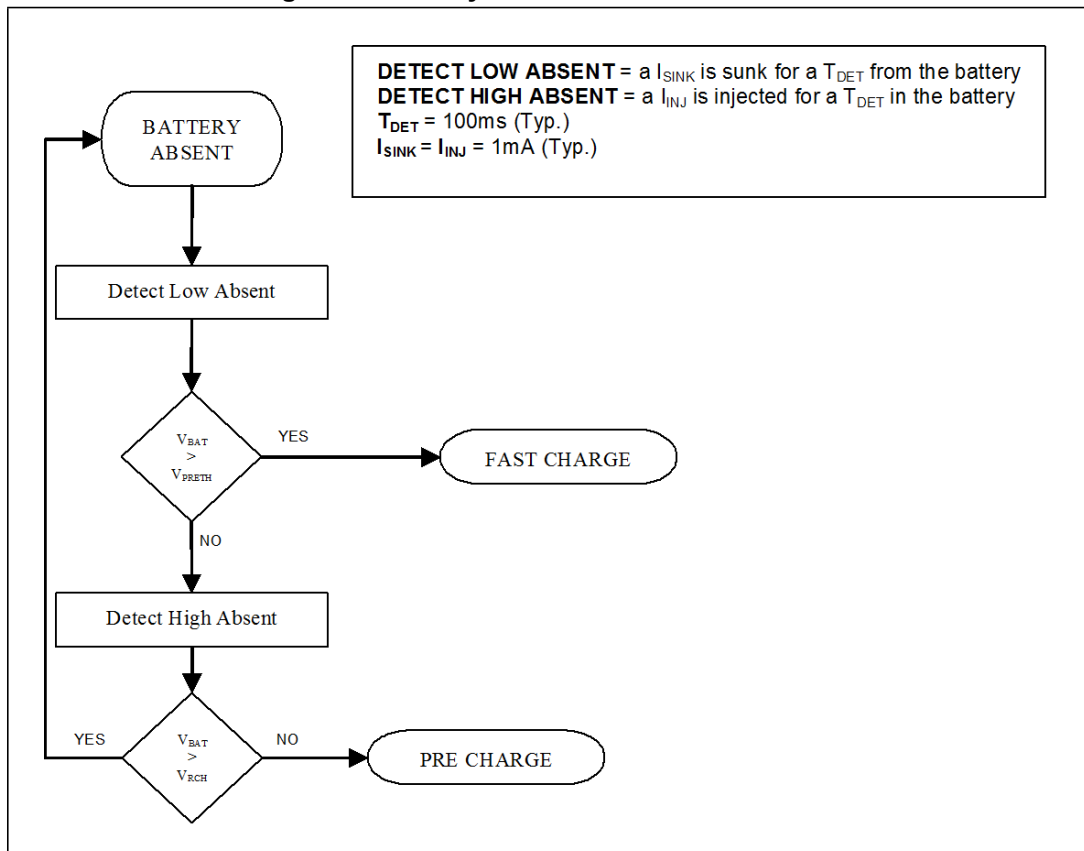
**DETECT LOW ABSENT** = a $I_{SINK}$ is sunk for a $T_{DET}$ from the battery
**DETECT HIGH ABSENT** = a $I_{INJ}$ is injected for a $T_{DET}$ in the battery
$T_{DET}$ = 100ms (Typ.)
$I_{SINK}$ = $I_{INJ}$ = 1mA (Typ.)

BATTERY ABSENT

Detect Low Absent

$V_{BAT} > V_{PRETH}$

YES

FAST CHARGE

NO

Detect High Absent

$V_{BAT} > V_{RCH}$

YES

NO

PRE CHARGE